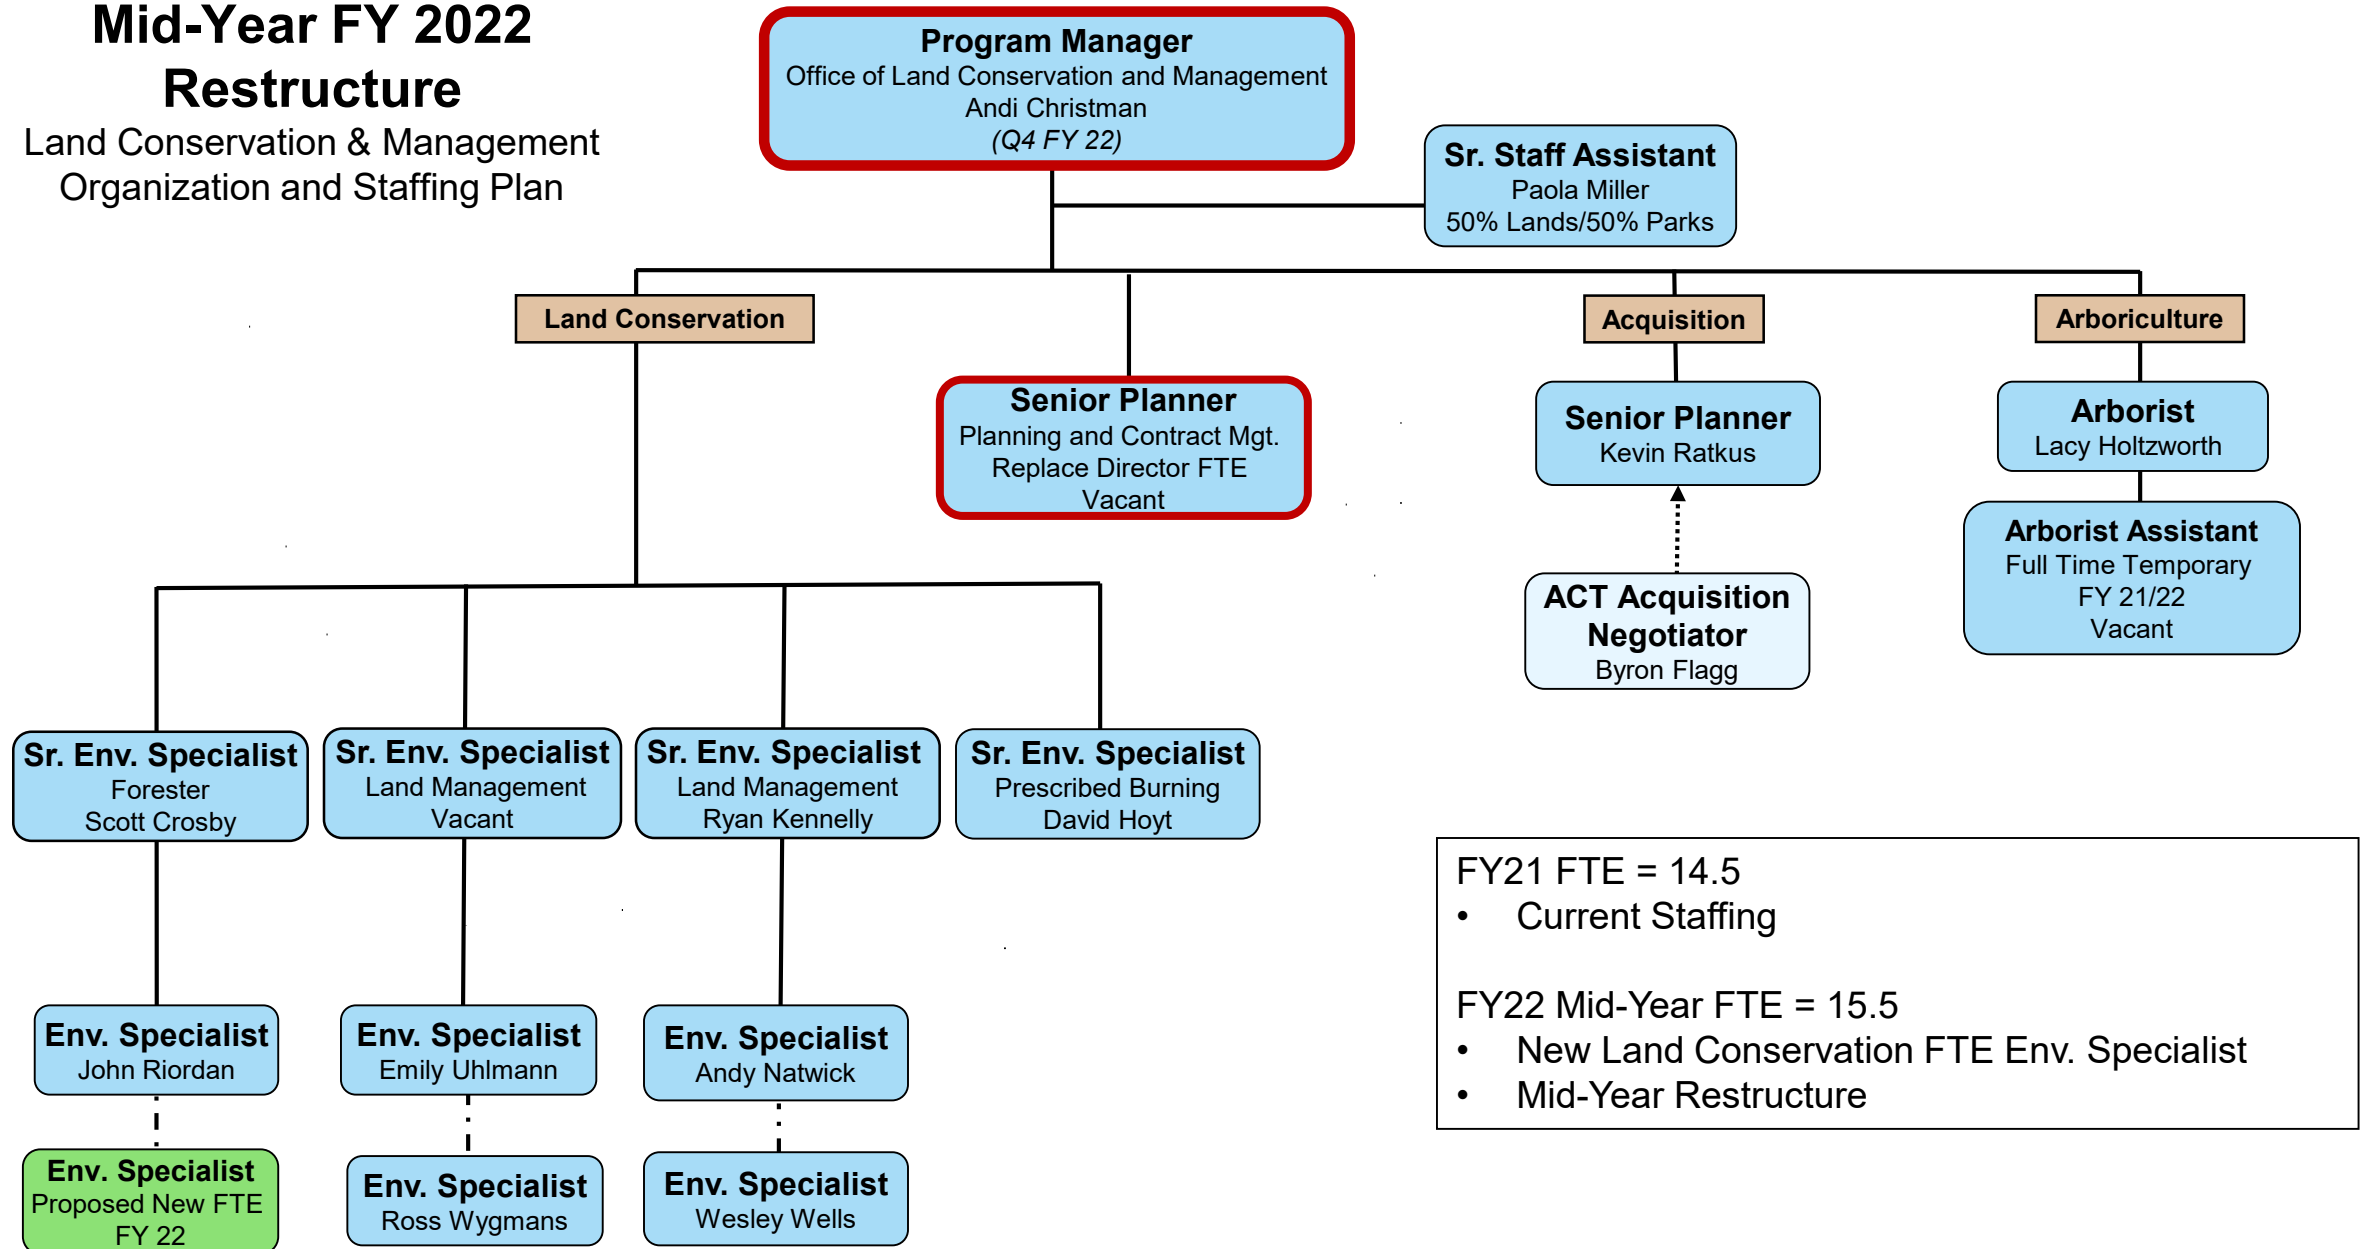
Mid-Year FY 2022 Restructure
Land Conservation & Management Organization and Staffing Plan

Program Manager
Office of Land Conservation and Management
Andi Christman
(Q4 FY 22)

Sr. Staff Assistant
Paola Miller
50% Lands/50% Parks

Land Conservation

Senior Planner
Planning and Contract Mgt.
Replace Director FTE
Vacant

Acquisition

Arboriculture

Senior Planner
Kevin Ratkus

Arborist
Lacy Holtzworth

Arborist Assistant
Full Time Temporary
FY 21/22
Vacant

ACT Acquisition Negotiator
Byron Flagg

Sr. Env. Specialist
Forester
Scott Crosby

Sr. Env. Specialist
Land Management
Vacant

Sr. Env. Specialist
Land Management
Ryan Kennelly

Sr. Env. Specialist
Prescribed Burning
David Hoyt

Env. Specialist
John Riordan

Env. Specialist
Emily Uhlmann

Env. Specialist
Andy Natwick

Env. Specialist
Proposed New FTE
FY 22

Env. Specialist
Ross Wygmans

Env. Specialist
Wesley Wells

FY21 FTE = 14.5
• Current Staffing

FY22 Mid-Year FTE = 15.5
• New Land Conservation FTE Env. Specialist
• Mid-Year Restructure